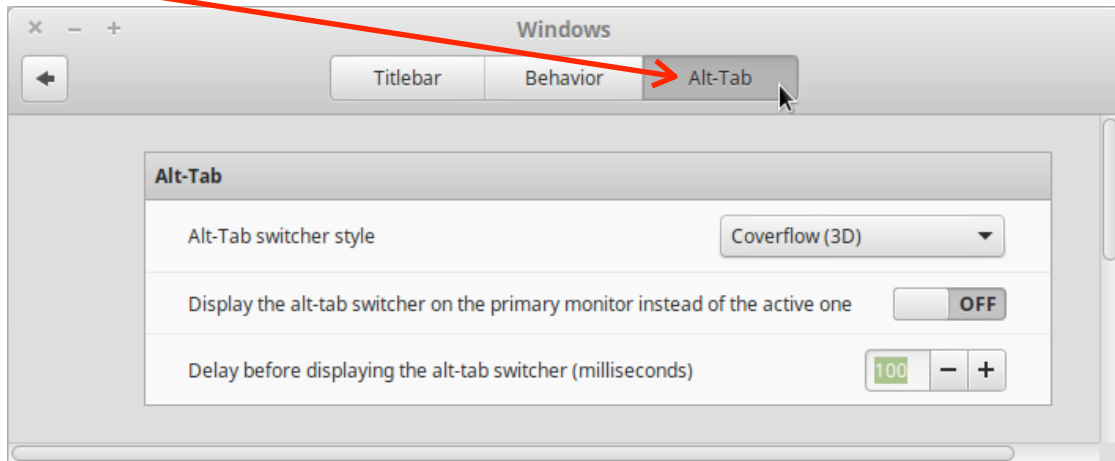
× – +
Windows

Titlebar
Behavior
Alt-Tab

Alt-Tab

Alt-Tab switcher style
Coverflow (3D)

Display the alt-tab switcher on the primary monitor instead of the active one
OFF

Delay before displaying the alt-tab switcher (milliseconds)
100
–
+